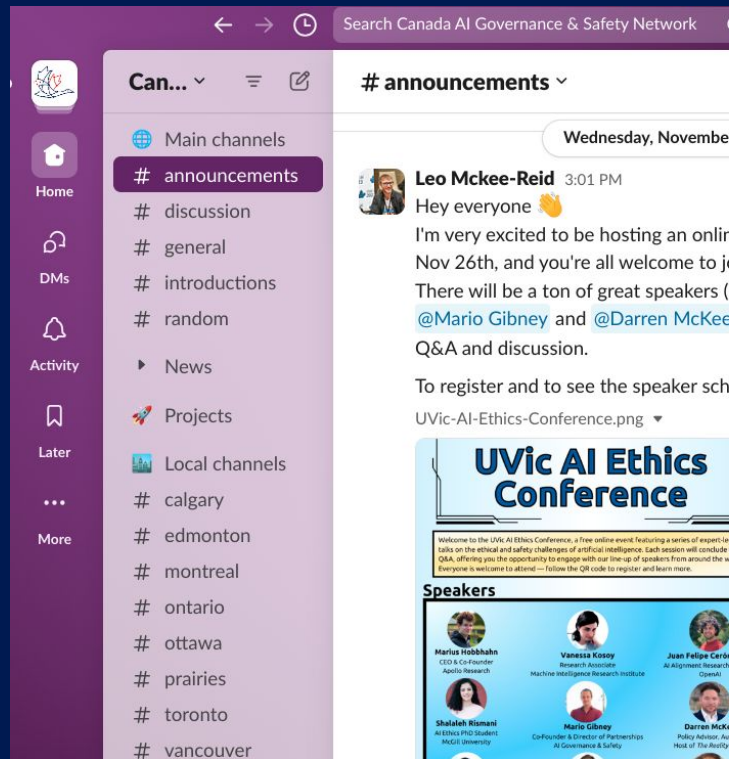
Search Canada AI Governance & Safety Network

Home
DMs
Activity
Later
More

Can...
Main channels
# announcements
# discussion
# general
# introductions
# random
News
Projects
Local channels
# calgary
# edmonton
# montreal
# ontario
# ottawa
# prairies
# toronto
# vancouver

# announcements

Wednesday, Novembe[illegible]

Leo Mckee-Reid 3:01 PM
Hey everyone 👋
I'm very excited to be hosting an onli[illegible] Nov 26th, and you're all welcome to j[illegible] There will be a ton of great speakers ([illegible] @Mario Gibney and @Darren McKee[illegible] Q&A and discussion.

To register and to see the speaker sch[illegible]

UVic-AI-Ethics-Conference.png

UVic AI Ethics Conference

Welcome to the UVic AI Ethics Conference, a free online event featuring a series of expert-le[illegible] talks on the ethical and safety challenges of artificial intelligence. Each session will conclude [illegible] Q&A, offering you the opportunity to engage with our line-up of speakers from around the w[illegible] Everyone is welcome to attend — follow the QR code to register and learn more.

Speakers

Marius Hobbhahn
CEO & Co-Founder
Apollo Research

Vanessa Kosoy
Research Associate
Machine Intelligence Research Institute

Juan Felipe Cerón
AI Alignment Research
OpenAI

Shalaleh Rismani
AI Ethics PhD Student
McGill University

Mario Gibney
Co-Founder & Director of Partnerships
AI Governance & Safety

Darren McKe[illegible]
Policy Advisor, Au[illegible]
Host of The Reality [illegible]